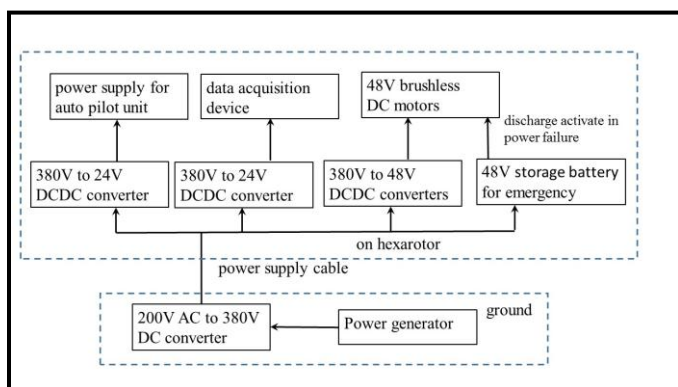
power supply for auto pilot unit

data acquisition device

48V brushless DC motors

discharge activate in power failure

380V to 24V DCDC converter

380V to 24V DCDC converter

380V to 48V DCDC converters

48V storage battery for emergency

on hexarotor

power supply cable

ground

200V AC to 380V DC converter

Power generator